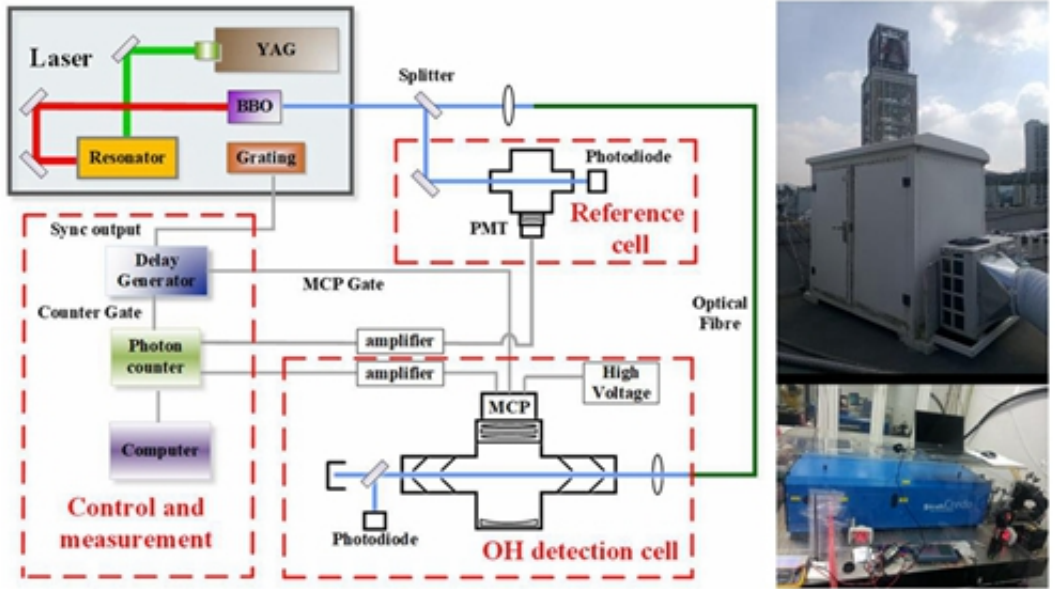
Laser

YAG

BBO

Resonator

Grating

Splitter

Photodiode

PMT

Reference cell

Sync output

Delay Generator

MCP Gate

Counter Gate

Photon counter

amplifier

amplifier

Optical Fibre

High Voltage

MCP

Computer

Photodiode

Control and measurement

OH detection cell